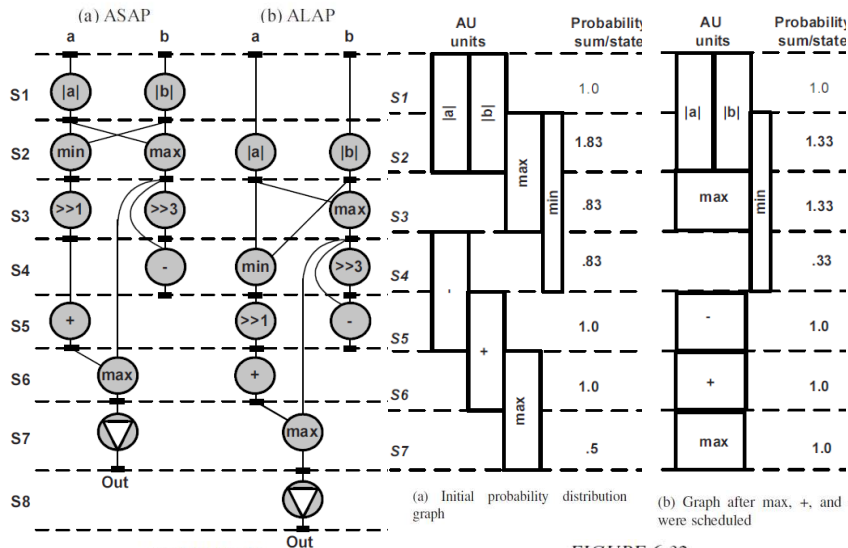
(a) ASAP

a b

S1 |a| |b|

S2 min max

S3 >>1 >>3

S4 -

S5 +

S6 max

S7

S8

Out

(b) ALAP

a b

|a| |b|

max

min >>3

>>1 -

+

max

Out

| AU units | Probability sum/state |
|---|---|
| S1 | 1.0 |
| S2 | 1.83 |
| S3 | .83 |
| S4 | .83 |
| S5 | 1.0 |
| S6 | 1.0 |
| S7 | .5 |

|a| |b| max min - + max

(a) Initial probability distribution graph

| AU units | Probability sum/state |
|---|---|
| | 1.0 |
| | 1.33 |
| | 1.33 |
| | .33 |
| | 1.0 |
| | 1.0 |
| | 1.0 |

|a| |b| max min - + max

(b) Graph after max, +, and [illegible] were scheduled

FIGURE 6.32